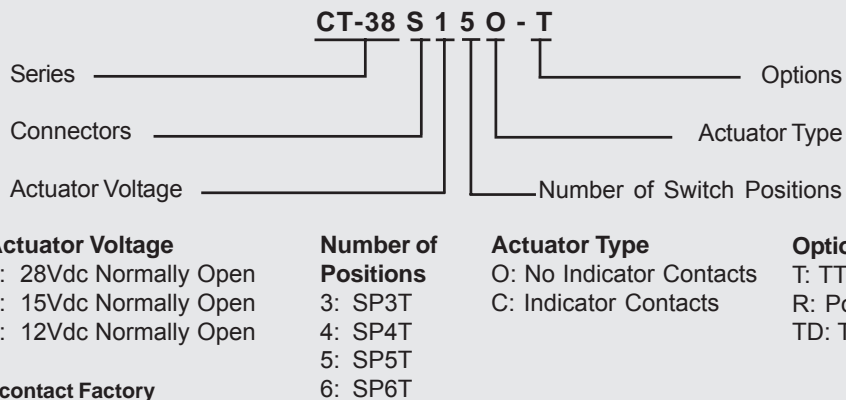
CT-38 S 1 5 O - T

Series

Connectors

Actuator Voltage

Options

Actuator Type

Number of Switch Positions

ctuator Voltage
: 28Vdc Normally Open
: 15Vdc Normally Open
: 12Vdc Normally Open

contact Factory

Number of Positions
3: SP3T
4: SP4T
5: SP5T
6: SP6T

Actuator Type
O: No Indicator Contacts
C: Indicator Contacts

Optic
T: TT
R: Po
TD: T